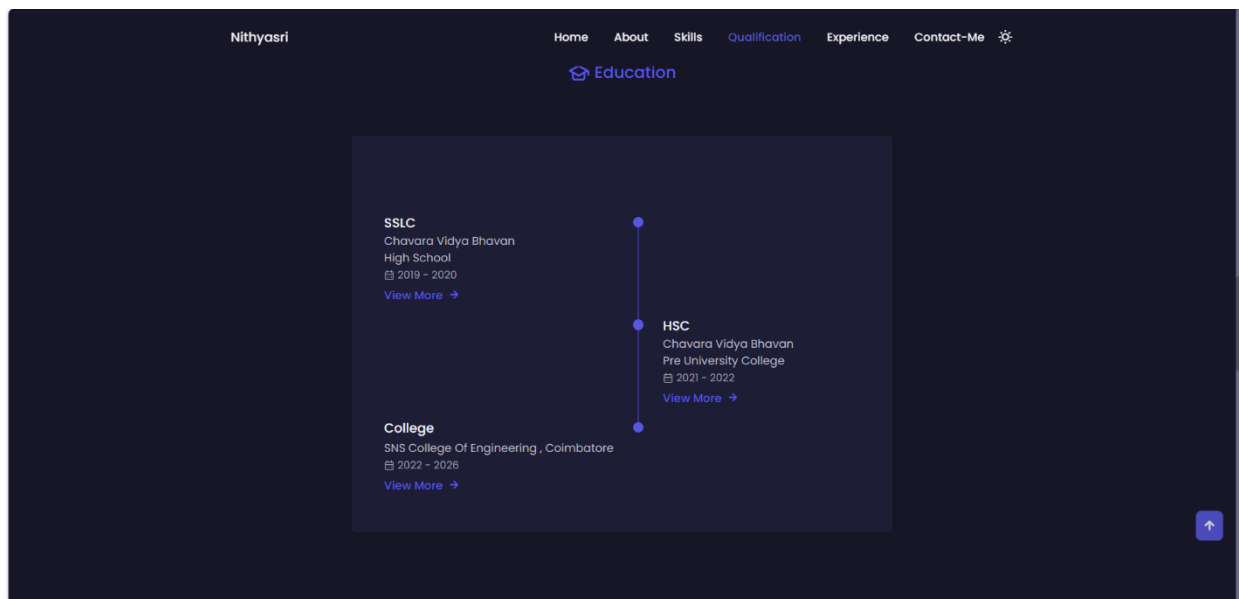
Nithyasri

Home About Skills Qualification Experience Contact-Me

Education

SSLC
Chavara Vidya Bhavan High School
2019 - 2020
View More

HSC
Chavara Vidya Bhavan Pre University College
2021 - 2022
View More

College
SNS College Of Engineering , Coimbatore
2022 - 2026
View More